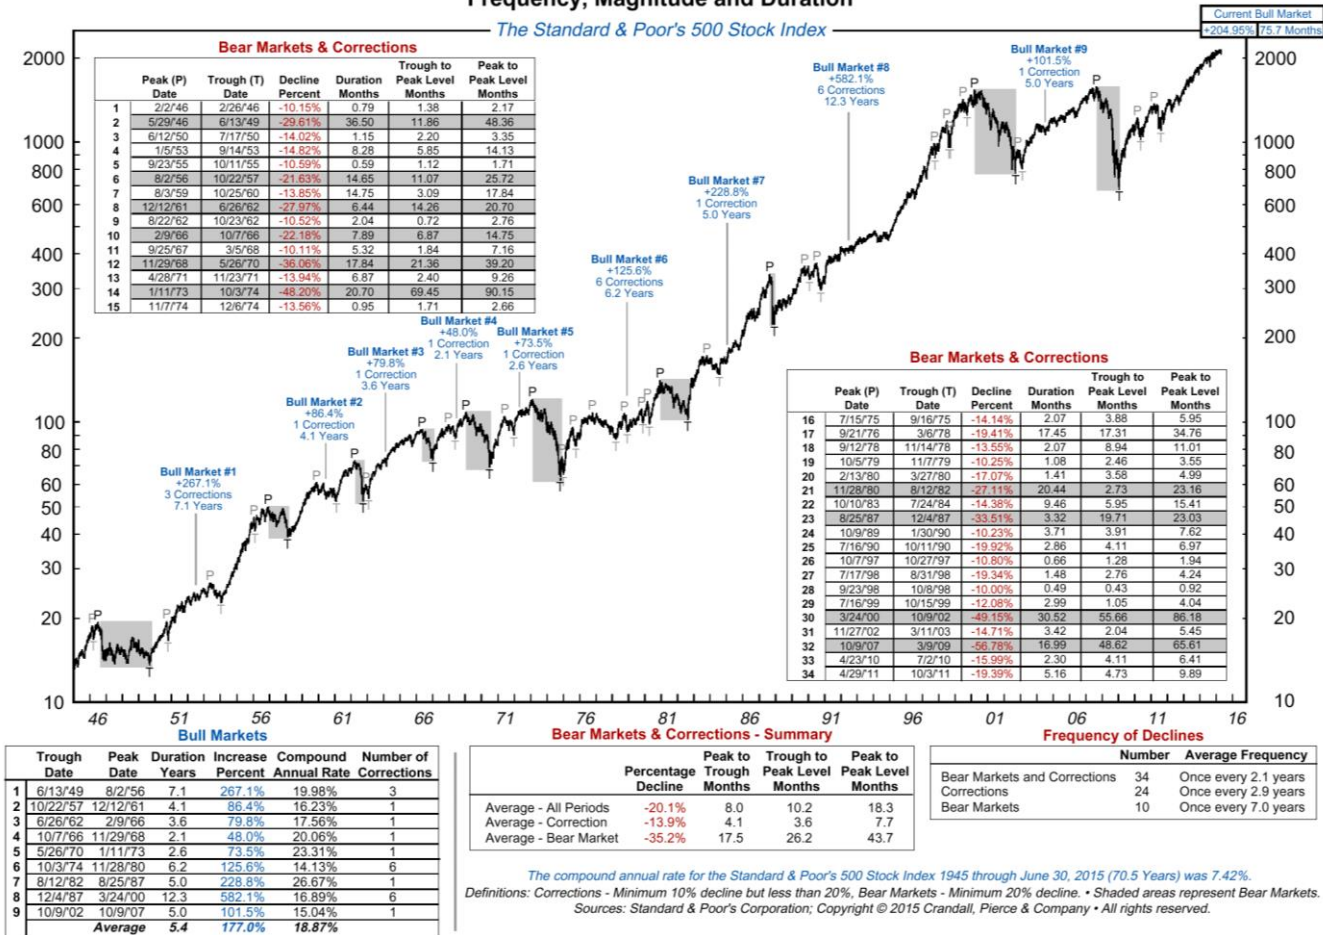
Frequency, Magnitude and Duration

The Standard & Poor's 500 Stock Index

Current Bull Market
+204.95% 75.7 Months

Bear Markets & Corrections

| | Peak (P) Date | Trough (T) Date | Decline Percent | Duration Months | Trough to Peak Level Months | Peak to Peak Level Months |
|---|---|---|---|---|---|---|
| 1 | 2/2/46 | 2/26/46 | -10.15% | 0.79 | 1.38 | 2.17 |
| 2 | 5/29/46 | 6/13/49 | -29.61% | 36.50 | 11.86 | 48.36 |
| 3 | 6/12/50 | 7/17/50 | -14.02% | 1.15 | 2.20 | 3.35 |
| 4 | 1/5/53 | 9/14/53 | -14.82% | 8.28 | 5.85 | 14.13 |
| 5 | 9/23/55 | 10/11/55 | -10.59% | 0.59 | 1.12 | 1.71 |
| 6 | 8/2/56 | 10/22/57 | -21.63% | 14.65 | 11.07 | 25.72 |
| 7 | 8/3/59 | 10/25/60 | -13.85% | 14.75 | 3.09 | 17.84 |
| 8 | 12/12/61 | 6/26/62 | -27.97% | 6.44 | 14.26 | 20.70 |
| 9 | 8/22/62 | 10/23/62 | -10.52% | 2.04 | 0.72 | 2.76 |
| 10 | 2/9/66 | 10/7/66 | -22.18% | 7.89 | 6.87 | 14.75 |
| 11 | 9/25/67 | 3/5/68 | -10.11% | 5.32 | 1.84 | 7.16 |
| 12 | 11/29/68 | 5/26/70 | -36.06% | 17.84 | 21.36 | 39.20 |
| 13 | 4/28/71 | 11/23/71 | -13.94% | 6.87 | 2.40 | 9.26 |
| 14 | 1/11/73 | 10/3/74 | -48.20% | 20.70 | 69.45 | 90.15 |
| 15 | 11/7/74 | 12/6/74 | -13.56% | 0.95 | 1.71 | 2.66 |

Bull Market #1
+267.1%
3 Corrections
7.1 Years

Bull Market #2
+86.4%
1 Correction
4.1 Years

Bull Market #3
+79.8%
1 Correction
3.6 Years

Bull Market #4
+48.0%
1 Correction
2.1 Years

Bull Market #5
+73.5%
1 Correction
2.6 Years

Bull Market #6
+125.6%
6 Corrections
6.2 Years

Bull Market #7
+228.8%
1 Correction
5.0 Years

Bull Market #8
+582.1%
6 Corrections
12.3 Years

Bull Market #9
+101.5%
1 Correction
5.0 Years

Bear Markets & Corrections

| | Peak (P) Date | Trough (T) Date | Decline Percent | Duration Months | Trough to Peak Level Months | Peak to Peak Level Months |
|---|---|---|---|---|---|---|
| 16 | 7/15/75 | 9/16/75 | -14.14% | 2.07 | 3.88 | 5.95 |
| 17 | 9/21/76 | 3/6/78 | -19.41% | 17.45 | 17.31 | 34.76 |
| 18 | 9/12/78 | 11/14/78 | -13.55% | 2.07 | 8.94 | 11.01 |
| 19 | 10/5/79 | 11/7/79 | -10.25% | 1.08 | 2.46 | 3.55 |
| 20 | 2/13/80 | 3/27/80 | -17.07% | 1.41 | 3.58 | 4.99 |
| 21 | 11/28/80 | 8/12/82 | -27.11% | 20.44 | 2.73 | 23.16 |
| 22 | 10/10/83 | 7/24/84 | -14.38% | 9.46 | 5.95 | 15.41 |
| 23 | 8/25/87 | 12/4/87 | -33.51% | 3.32 | 19.71 | 23.03 |
| 24 | 10/9/89 | 1/30/90 | -10.23% | 3.71 | 3.91 | 7.62 |
| 25 | 7/16/90 | 10/11/90 | -19.92% | 2.86 | 4.11 | 6.97 |
| 26 | 10/7/97 | 10/27/97 | -10.80% | 0.66 | 1.28 | 1.94 |
| 27 | 7/17/98 | 8/31/98 | -19.34% | 1.48 | 2.76 | 4.24 |
| 28 | 9/23/98 | 10/8/98 | -10.00% | 0.49 | 0.43 | 0.92 |
| 29 | 7/16/99 | 10/15/99 | -12.08% | 2.99 | 1.05 | 4.04 |
| 30 | 3/24/00 | 10/9/02 | -49.15% | 30.52 | 55.66 | 86.18 |
| 31 | 11/27/02 | 3/11/03 | -14.71% | 3.42 | 2.04 | 5.45 |
| 32 | 10/9/07 | 3/9/09 | -56.78% | 16.99 | 48.62 | 65.61 |
| 33 | 4/23/10 | 7/2/10 | -15.99% | 2.30 | 4.11 | 6.41 |
| 34 | 4/29/11 | 10/3/11 | -19.39% | 5.16 | 4.73 | 9.89 |

2000 1000 800 600 400 300 200 100 80 60 50 40 30 20 10

46 51 56 61 66 71 76 81 86 91 96 01 06 11 16

Bull Markets

| | Trough Date | Peak Date | Duration Years | Increase Percent | Compound Annual Rate | Number of Corrections |
|---|---|---|---|---|---|---|
| 1 | 6/13/49 | 8/2/56 | 7.1 | 267.1% | 19.98% | 3 |
| 2 | 10/22/57 | 12/12/61 | 4.1 | 86.4% | 16.23% | 1 |
| 3 | 6/26/62 | 2/9/66 | 3.6 | 79.8% | 17.56% | 1 |
| 4 | 10/7/66 | 11/29/68 | 2.1 | 48.0% | 20.06% | 1 |
| 5 | 5/26/70 | 1/11/73 | 2.6 | 73.5% | 23.31% | 1 |
| 6 | 10/3/74 | 11/28/80 | 6.2 | 125.6% | 14.13% | 6 |
| 7 | 8/12/82 | 8/25/87 | 5.0 | 228.8% | 26.67% | 1 |
| 8 | 12/4/87 | 3/24/00 | 12.3 | 582.1% | 16.89% | 6 |
| 9 | 10/9/02 | 10/9/07 | 5.0 | 101.5% | 15.04% | 1 |
| | Average | | 5.4 | 177.0% | 18.87% | |

Bear Markets & Corrections - Summary

| | Percentage Decline | Peak to Trough Months | Trough to Peak Level Months | Peak to Peak Level Months |
|---|---|---|---|---|
| Average - All Periods | -20.1% | 8.0 | 10.2 | 18.3 |
| Average - Correction | -13.9% | 4.1 | 3.6 | 7.7 |
| Average - Bear Market | -35.2% | 17.5 | 26.2 | 43.7 |

Frequency of Declines

| | Number | Average Frequency |
|---|---|---|
| Bear Markets and Corrections | 34 | Once every 2.1 years |
| Corrections | 24 | Once every 2.9 years |
| Bear Markets | 10 | Once every 7.0 years |

The compound annual rate for the Standard & Poor's 500 Stock Index 1945 through June 30, 2015 (70.5 Years) was 7.42%.
Definitions: Corrections - Minimum 10% decline but less than 20%, Bear Markets - Minimum 20% decline. • Shaded areas represent Bear Markets.
Sources: Standard & Poor's Corporation; Copyright © 2015 Crandall, Pierce & Company • All rights reserved.